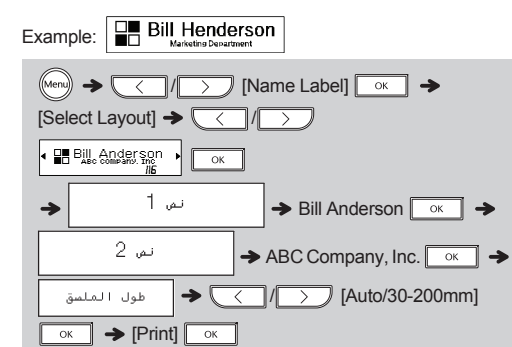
Example: Bill Henderson Marketing Department

Menu → < / > [Name Label] OK →

[Select Layout] → < / >

Bill Anderson ABC Company, Inc. 116 OK

→ نص 1 → Bill Anderson OK →

نص 2 → ABC Company, Inc. OK →

طول الملصق → < / > [Auto/30-200mm]

OK → [Print] OK